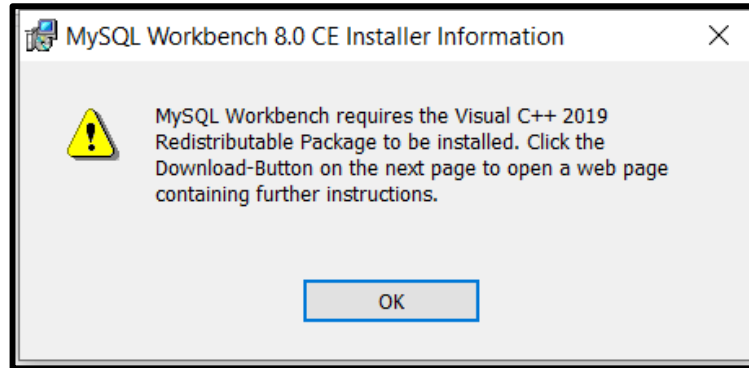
MySQL Workbench 8.0 CE Installer Information

×

MySQL Workbench requires the Visual C++ 2019 Redistributable Package to be installed. Click the Download-Button on the next page to open a web page containing further instructions.

OK